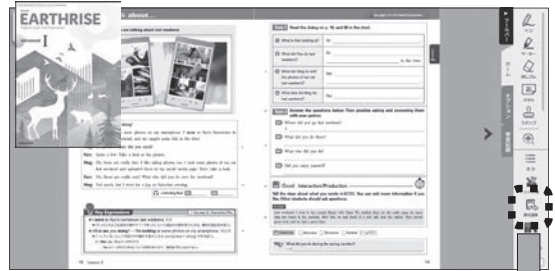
EARTHRISE

Advanced I

about...

are talking about last weekend

Read the dialog on p. 16 and fill in the chart.

What did Ken do?

What did Ken do last weekend?

What did Meg do?

What did Meg do last weekend?

Answer the questions below. Then practice asking and answering them with your partner.

Where did you go last weekend?

What did you do there?

Who did you go with?

Did you enjoy yourself?

Goal Interaction/Production

Key Expressions

Part 1 like. She looks really cute! What did you do last weekend?

Meg: Just walk, but I think

Listening Task

16

17